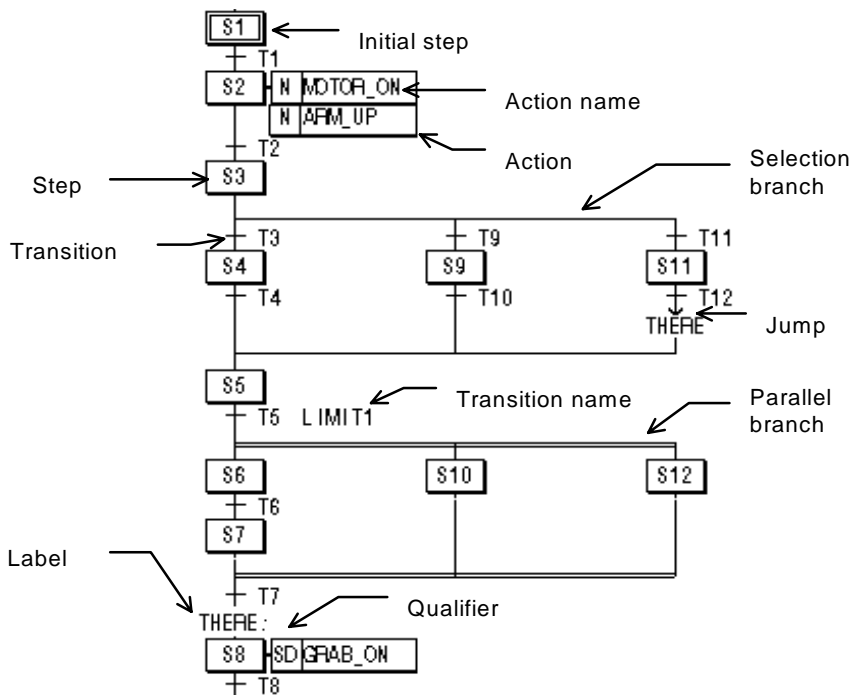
S1
Initial step
T1
S2
N MOTOR_ON
Action name
N ARM_UP
T2
Action
Selection branch
Step
S3
Transition
T3
T9
T11
S4
S9
S11
T4
T10
T12
THERE
Jump
S5
Transition name
Parallel branch
T5 LIMIT1
S6
S10
S12
T6
S7
Label
T7
THERE:
Qualifier
S8
SD GRAB_ON
T8